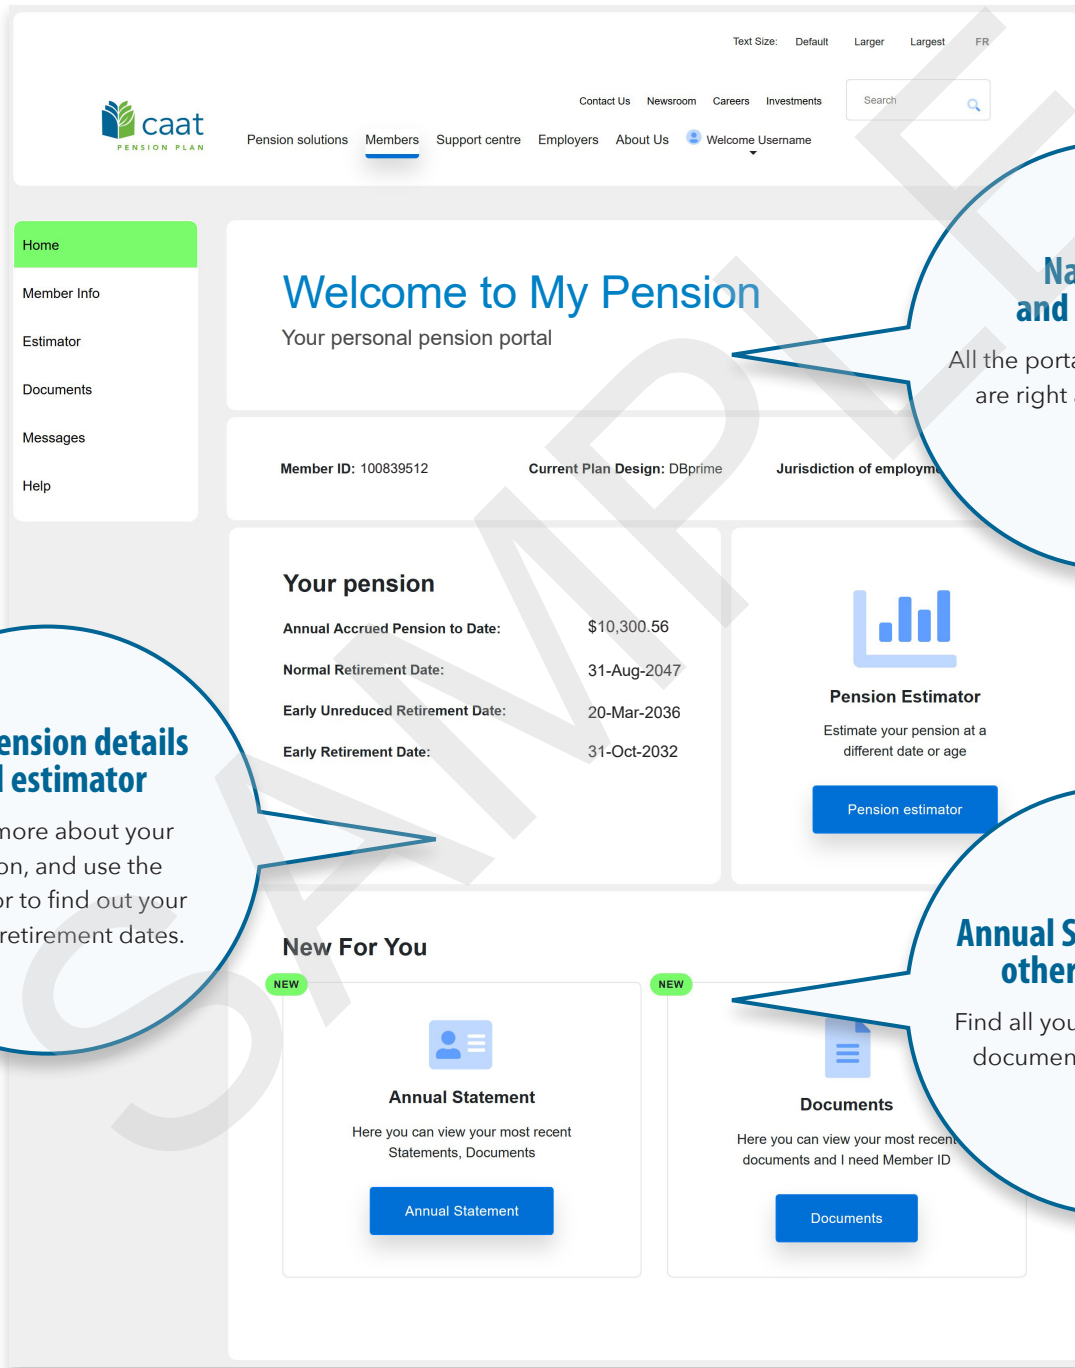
Text Size: Default Larger Largest FR

caat PENSION PLAN

Contact Us Newsroom Careers Investments

Search

Pension solutions Members Support centre Employers About Us Welcome Username

Home
Member Info
Estimator
Documents
Messages
Help

Welcome to My Pension
Your personal pension portal

Na
and
All the porta
are right

Member ID: 100839512 Current Plan Design: DBprime Jurisdiction of employm

Your pension
Annual Accrued Pension to Date: $10,300.56
Normal Retirement Date: 31-Aug-2047
Early Unreduced Retirement Date: 20-Mar-2036
Early Retirement Date: 31-Oct-2032

Pension Estimator
Estimate your pension at a different date or age
Pension estimator

ension details
l estimator
more about your
on, and use the
or to find out your
retirement dates.

New For You

NEW
Annual Statement
Here you can view your most recent Statements, Documents
Annual Statement

NEW
Documents
Here you can view your most recent documents and I need Member ID
Documents

Annual S
other
Find all you
documen

SAMPLE